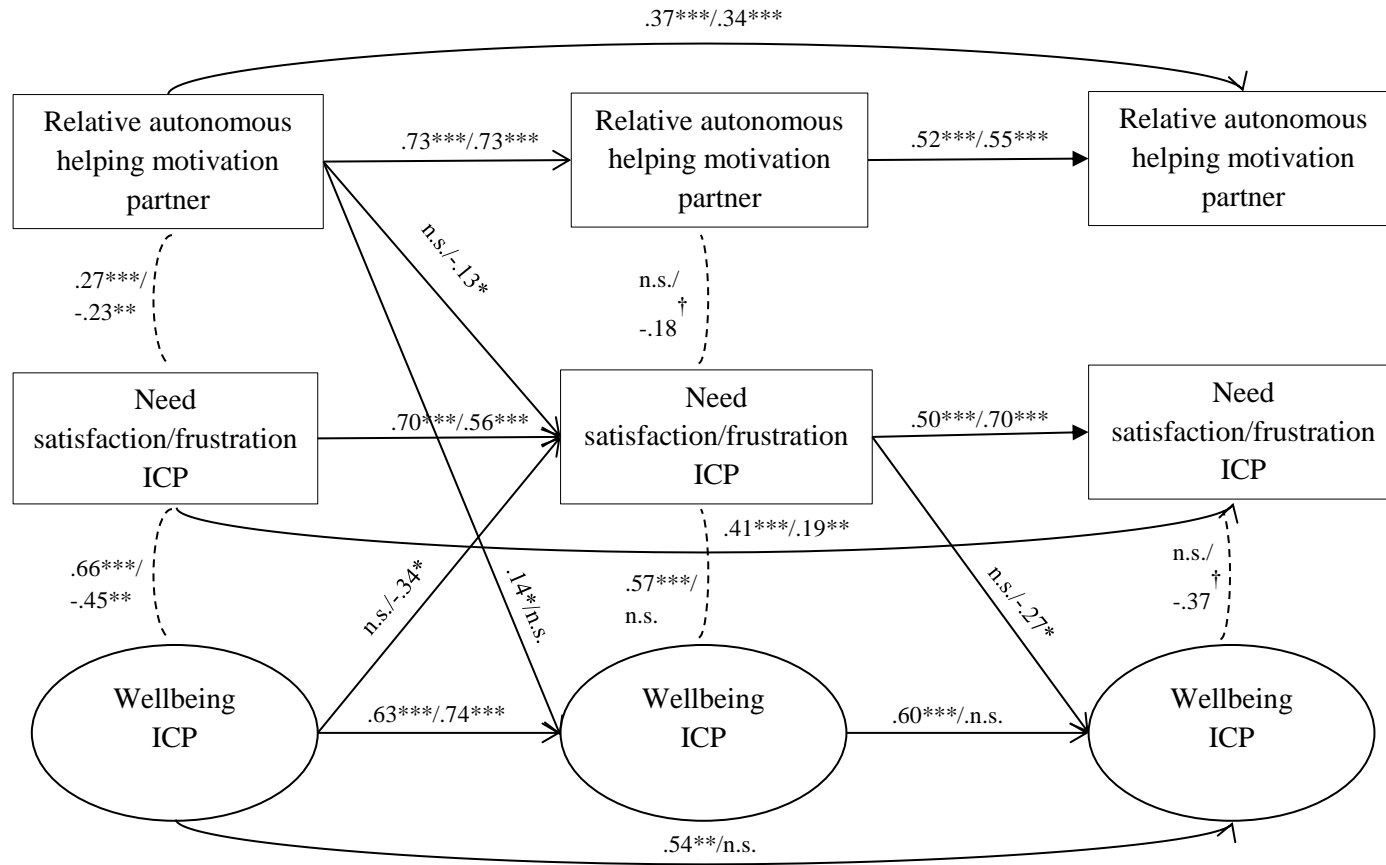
.37***/.34***

Relative autonomous helping motivation partner

.73***/.73***

Relative autonomous helping motivation partner

.52***/.55***

Relative autonomous helping motivation partner

.27***/ -.23**

n.s./-.13*

n.s./ -.18†

Need satisfaction/frustration ICP

.70***/.56***

Need satisfaction/frustration ICP

.50***/.70***

Need satisfaction/frustration ICP

.41***/.19**

.66***/ -.45**

n.s./-.34*

.14*/n.s.

.57***/ n.s.

n.s./-.27*

n.s./ -.37†

Wellbeing ICP

.63***/.74***

Wellbeing ICP

.60***/.n.s.

Wellbeing ICP

.54**/n.s.